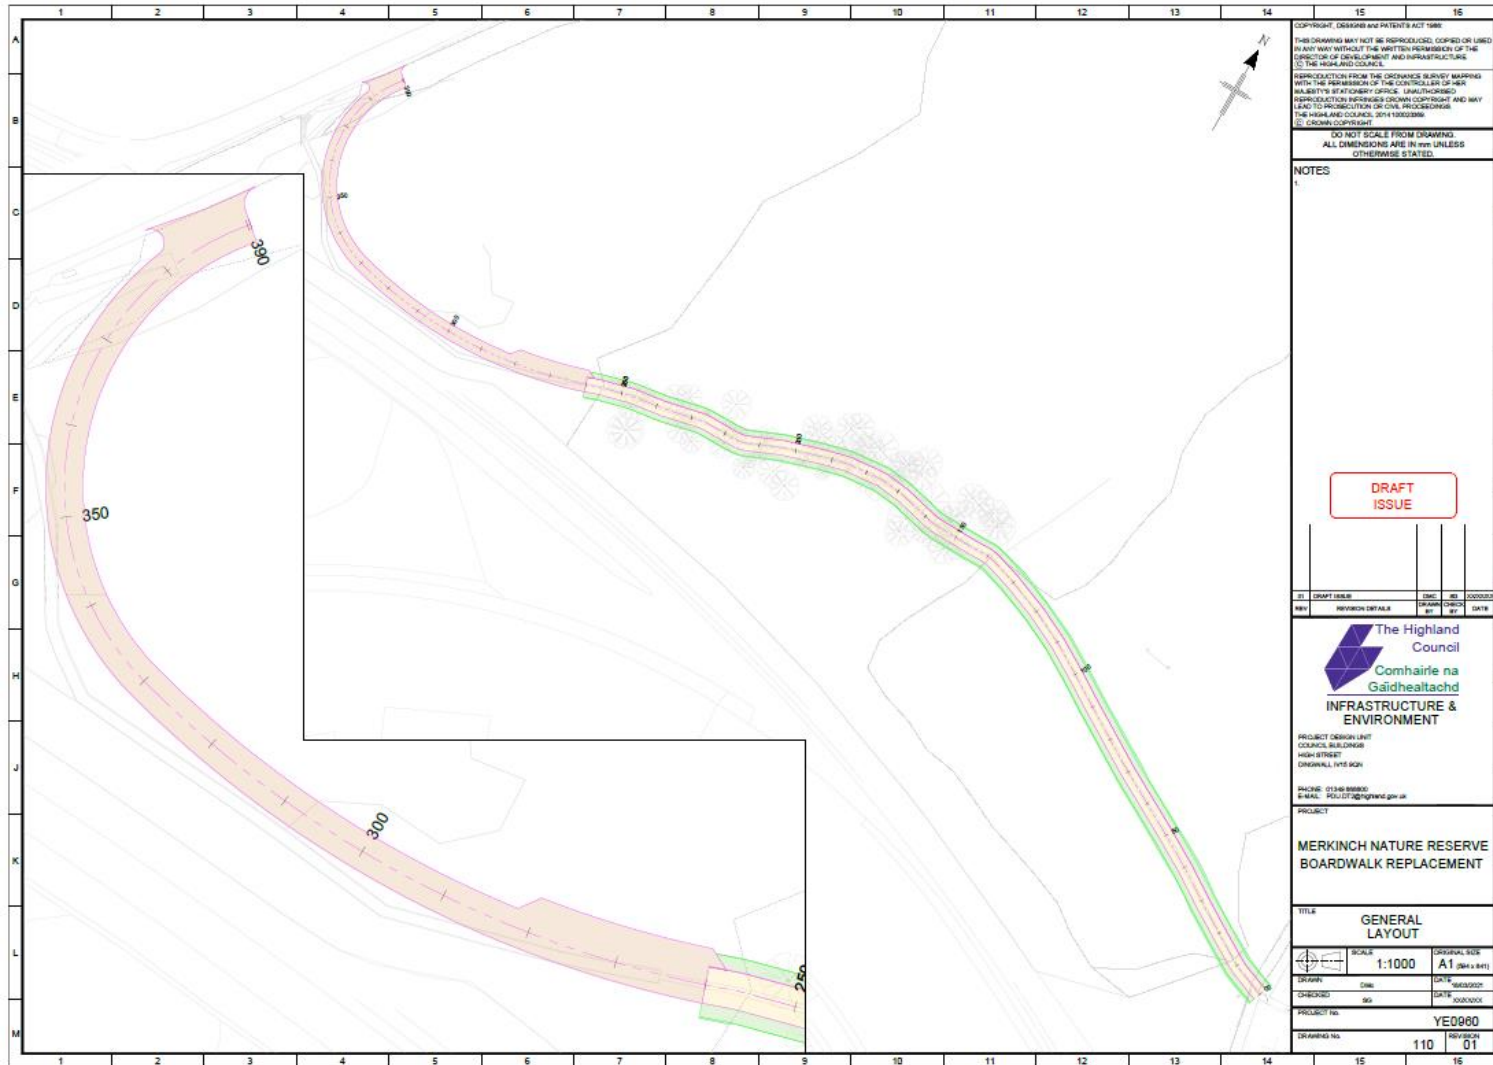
1 2 3 4 5 6 7 8 9 10 11 12 13 14 15 16

A B C D E F G H J K L M

COPYRIGHT, DESIGNS and PATENTS ACT 1988

THIS DRAWING MAY NOT BE REPRODUCED, COPIED OR USED IN ANY WAY WITHOUT THE WRITTEN PERMISSION OF THE DIRECTOR OF DEVELOPMENT AND INFRASTRUCTURE (C) THE HIGHLAND COUNCIL

REPRODUCTION FROM THE ORDNANCE SURVEY MAPPING WITH THE PERMISSION OF THE CONTROLLER OF HER MAJESTY'S STATIONERY OFFICE. UNAUTHORISED REPRODUCTION INFRINGES CROWN COPYRIGHT AND MAY LEAD TO PROSECUTION OR CIVIL PROCEEDINGS. THE HIGHLAND COUNCIL 2014 100023369 (C) CROWN COPYRIGHT

DO NOT SCALE FROM DRAWING. ALL DIMENSIONS ARE IN mm UNLESS OTHERWISE STATED.

NOTES
1.

N

390
350
300
250

DRAFT ISSUE

| 01 | DRAFT ISSUE | DMC | SG | XX/XX/XX |
|---|---|---|---|---|
| REV | REVISION DETAILS | DRAWN BY | CHECK BY | DATE |

The Highland Council
Comhairle na Gàidhealtachd

INFRASTRUCTURE & ENVIRONMENT

PROJECT DESIGN UNIT
COUNCIL BUILDINGS
HIGH STREET
DINGWALL IV15 9QN

PHONE: 01349 868800
E-MAIL: PDU.DTS@highland.gov.uk

PROJECT
MERKINCH NATURE RESERVE BOARDWALK REPLACEMENT

TITLE
GENERAL LAYOUT

SCALE 1:1000
ORIGINAL SIZE A1 (594 x 841)
DRAWN DMC
DATE 18/03/2021
CHECKED SG
DATE XX/XX/XX
PROJECT No. YE0960
DRAWING No. 110
REVISION 01